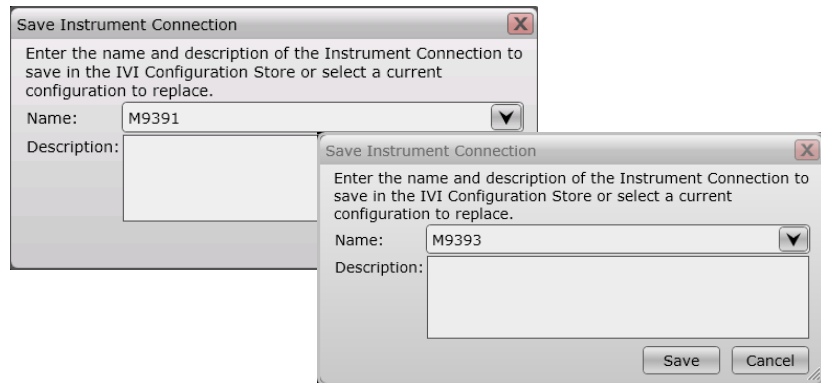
Save Instrument Connection

Enter the name and description of the Instrument Connection to save in the IVI Configuration Store or select a current configuration to replace.

Name: M9391

Description:

Save Instrument Connection

Enter the name and description of the Instrument Connection to save in the IVI Configuration Store or select a current configuration to replace.

Name: M9393

Description:

Save Cancel